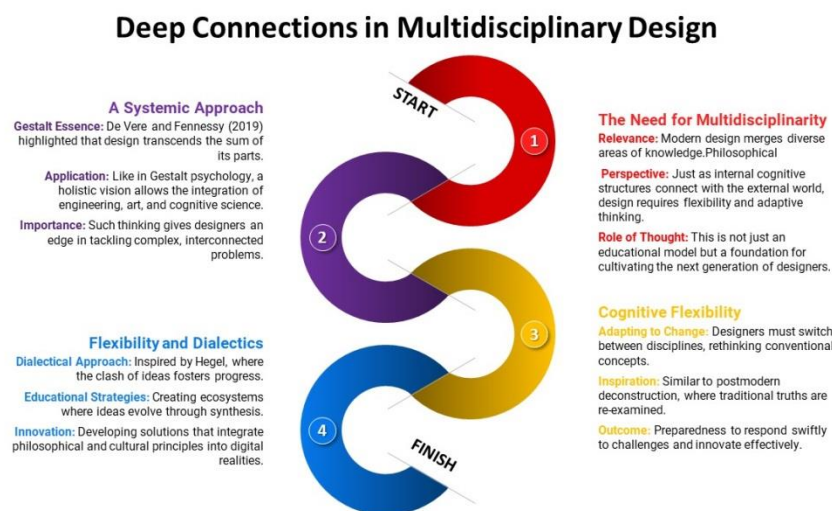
Deep Connections in Multidisciplinary Design

START

A Systemic Approach

Gestalt Essence: De Vere and Fennessy (2019) highlighted that design transcends the sum of its parts.

Application: Like in Gestalt psychology, a holistic vision allows the integration of engineering, art, and cognitive science.

Importance: Such thinking gives designers an edge in tackling complex, interconnected problems.

1

The Need for Multidisciplinarity

Relevance: Modern design merges diverse areas of knowledge.Philosophical

Perspective: Just as internal cognitive structures connect with the external world, design requires flexibility and adaptive thinking.

Role of Thought: This is not just an educational model but a foundation for cultivating the next generation of designers.

2

3

Cognitive Flexibility

Adapting to Change: Designers must switch between disciplines, rethinking conventional concepts.

Inspiration: Similar to postmodern deconstruction, where traditional truths are re-examined.

Outcome: Preparedness to respond swiftly to challenges and innovate effectively.

Flexibility and Dialectics

Dialectical Approach: Inspired by Hegel, where the clash of ideas fosters progress.

Educational Strategies: Creating ecosystems where ideas evolve through synthesis.

Innovation: Developing solutions that integrate philosophical and cultural principles into digital realities.

4

FINISH